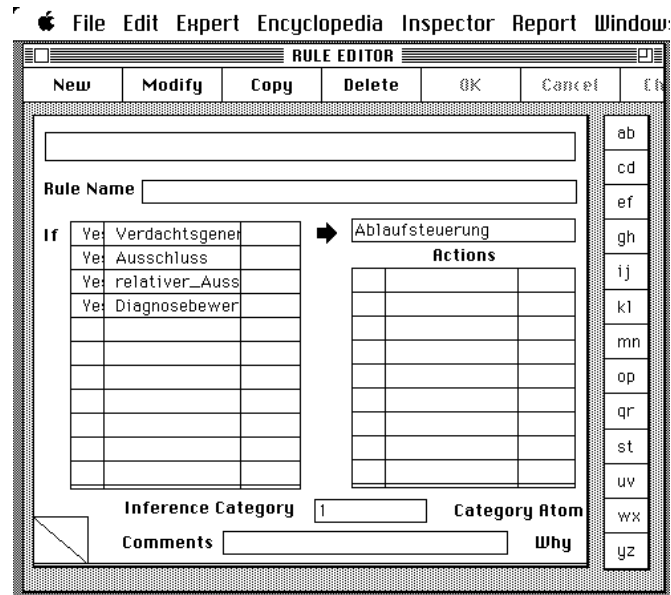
File Edit Expert Encyclopedia Inspector Report Window

RULE EDITOR

New | Modify | Copy | Delete | OK | Cancel | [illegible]

Rule Name

If

| | | |
|---|---|---|
| Ye | Verdachtsgener | |
| Ye | Ausschluss | |
| Ye | relativer_Auss | |
| Ye | Diagnosebewer | |

Ablaufsteuerung

Actions

Inference Category 1 Category Atom

Comments Why

ab
cd
ef
gh
ij
kl
mn
op
qr
st
uv
wx
yz